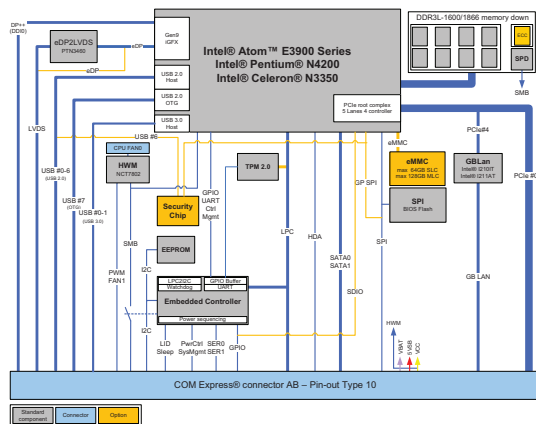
DP++ (DDI0)

eDP2LVDS
PTN3460

eDP

eDP

Gen9 iGFX

USB 2.0 Host

USB 2.0 OTG

USB 3.0 Host

Intel® Atom™ E3900 Series
Intel® Pentium® N4200
Intel® Celeron® N3350

PCIe root complex
5 Lanes 4 controller

DDR3L-1600/1866 memory down

ECC

SPD

SMB

LVDS

USB #6

CPU FAN0

HWM
NCT7802

USB #0-6 (USB 2.0)

USB #7 (OTG)

USB #0-1 (USB 3.0)

Security Chip

GPIO
UART
Ctrl
Mgmt

TPM 2.0

eMMC

eMMC
max. 64GB SLC
max. 128GB MLC

GBLan
Intel® I210IT
Intel® I211AT

PCIe#4

PCIe #0-3

GP SPI

SPI
BIOS Flash

SMB

EEPROM

I2C

PWM
FAN1

LPC

HDA

SATA0
SATA1

SPI

GB LAN

LPC/I2C
Watchdog

GPIO Buffer
UART

Embedded Controller

Power sequencing

SDIO

HWM

VBAT
5 VSB
VCC

I2C

LID
Sleep

PwrCtrl
SysMgmt

SER0
SER1

GPIO

COM Express® connector AB – Pin-out Type 10

Standard component

Connector

Option